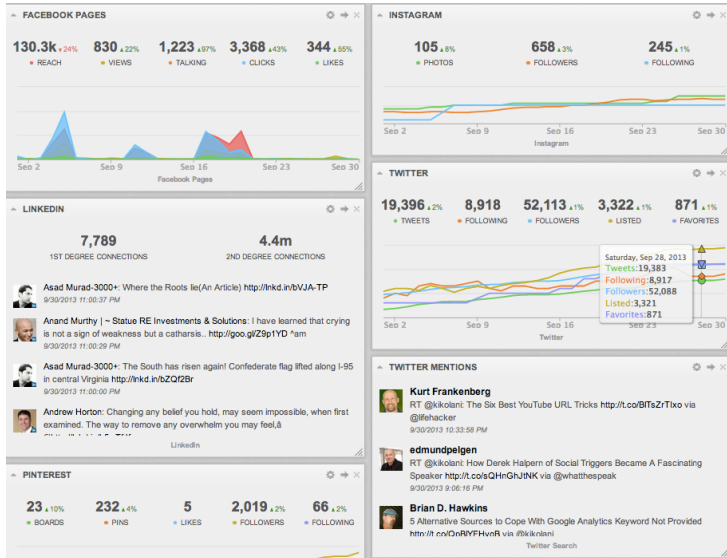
FACEBOOK PAGES

130.3k ▾24% REACH
830 ▴22% VIEWS
1,223 ▴97% TALKING
3,368 ▴43% CLICKS
344 ▴55% LIKES

Sep 2 Sep 9 Sep 16 Sep 23 Sep 30
Facebook Pages

INSTAGRAM

105 ▴8% PHOTOS
658 ▴3% FOLLOWERS
245 ▴1% FOLLOWING

Sep 2 Sep 9 Sep 16 Sep 23 Sep 30
Instagram

LINKEDIN

7,789
1ST DEGREE CONNECTIONS

4.4m
2ND DEGREE CONNECTIONS

Asad Murad-3000+: Where the Roots lie(An Article) http://lnkd.in/bVJA-TP
9/30/2013 11:00:37 PM

Anand Murthy | ~ Statue RE Investments & Solutions: I have learned that crying is not a sign of weakness but a catharsis.. http://goo.gl/Z9p1YD ^am
9/30/2013 11:00:17 PM

Asad Murad-3000+: The South has risen again! Confederate flag lifted along I-95 in central Virginia http://lnkd.in/bZQf2Br
9/30/2013 11:00:07 PM

Andrew Horton: Changing any belief you hold, may seem impossible, when first examined. The way to remove any overwhelm you may feel,â
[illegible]

LinkedIn

TWITTER

19,396 ▴2% TWEETS
8,918 FOLLOWING
52,113 ▴1% FOLLOWERS
3,322 ▴1% LISTED
871 ▴1% FAVORITES

Saturday, Sep 28, 2013
Tweets: 19,383
Following: 8,917
Followers: 52,088
Listed: 3,321
Favorites: 871

Sep 2 Sep 9 Sep 30
Twitter

TWITTER MENTIONS

Kurt Frankenberg
RT @kikolani: The Six Best YouTube URL Tricks http://t.co/BITsZrTixo via @lifehacker
9/30/2013 10:33:58 PM

edmundpelgen
RT @kikolani: How Derek Halpern of Social Triggers Became A Fascinating Speaker http://t.co/sQHnGhJtNK via @whatthespeak
9/30/2013 9:06:16 PM

Brian D. Hawkins
5 Alternative Sources to Cope With Google Analytics Keyword Not Provided http://t.co/OpBIYEHvoB via @kikolani

Twitter Search

PINTEREST

23 ▴10% BOARDS
232 ▴4% PINS
5 LIKES
2,019 ▴2% FOLLOWERS
66 ▴2% FOLLOWING